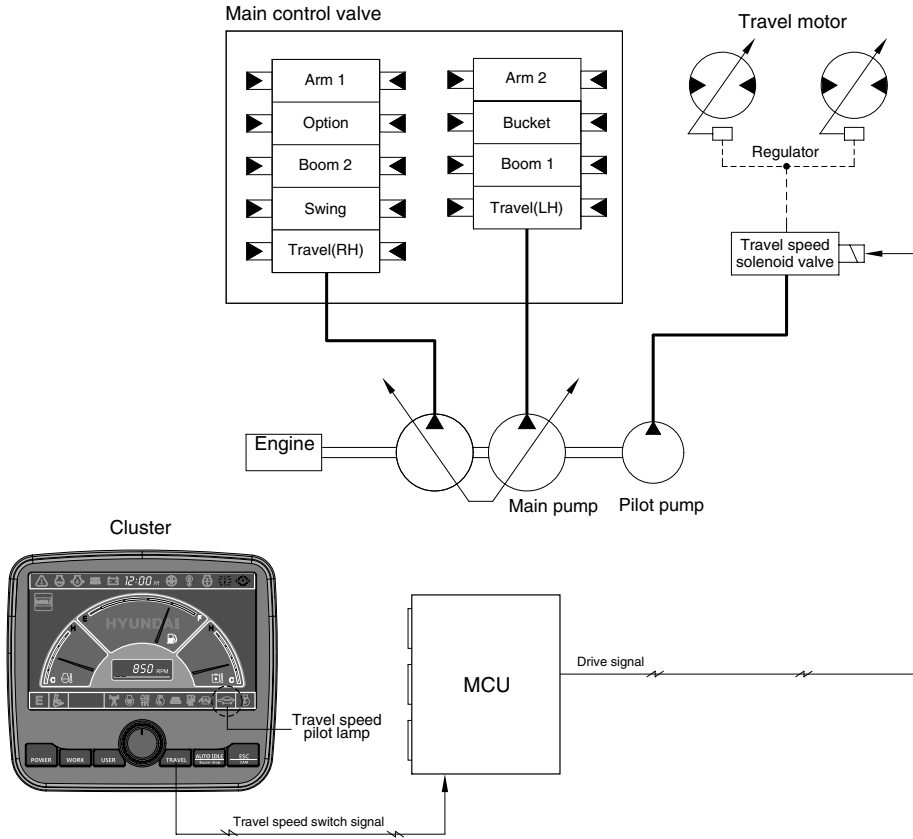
Main control valve

Arm 1
Option
Boom 2
Swing
Travel(RH)

Arm 2
Bucket
Boom 1
Travel(LH)

Travel motor

Regulator

Travel speed solenoid valve

Engine

Main pump

Pilot pump

Cluster

12:00

HYUNDAI

E

F

850 RPM

E

POWER
WORK
USER
TRAVEL
AUTO IDLE
ESC

Travel speed pilot lamp

MCU

Drive signal

Travel speed switch signal